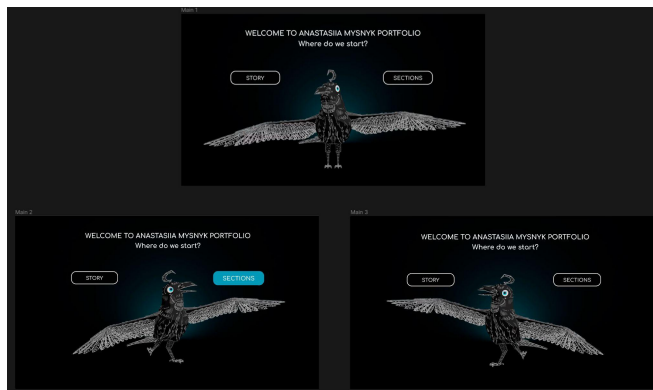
Main 1

WELCOME TO ANASTASIIA MYSNYK PORTFOLIO
Where do we start?

STORY

SECTIONS

Main 2

WELCOME TO ANASTASIIA MYSNYK PORTFOLIO
Where do we start?

STORY

SECTIONS

Main 3

WELCOME TO ANASTASIIA MYSNYK PORTFOLIO
Where do we start?

STORY

SECTIONS